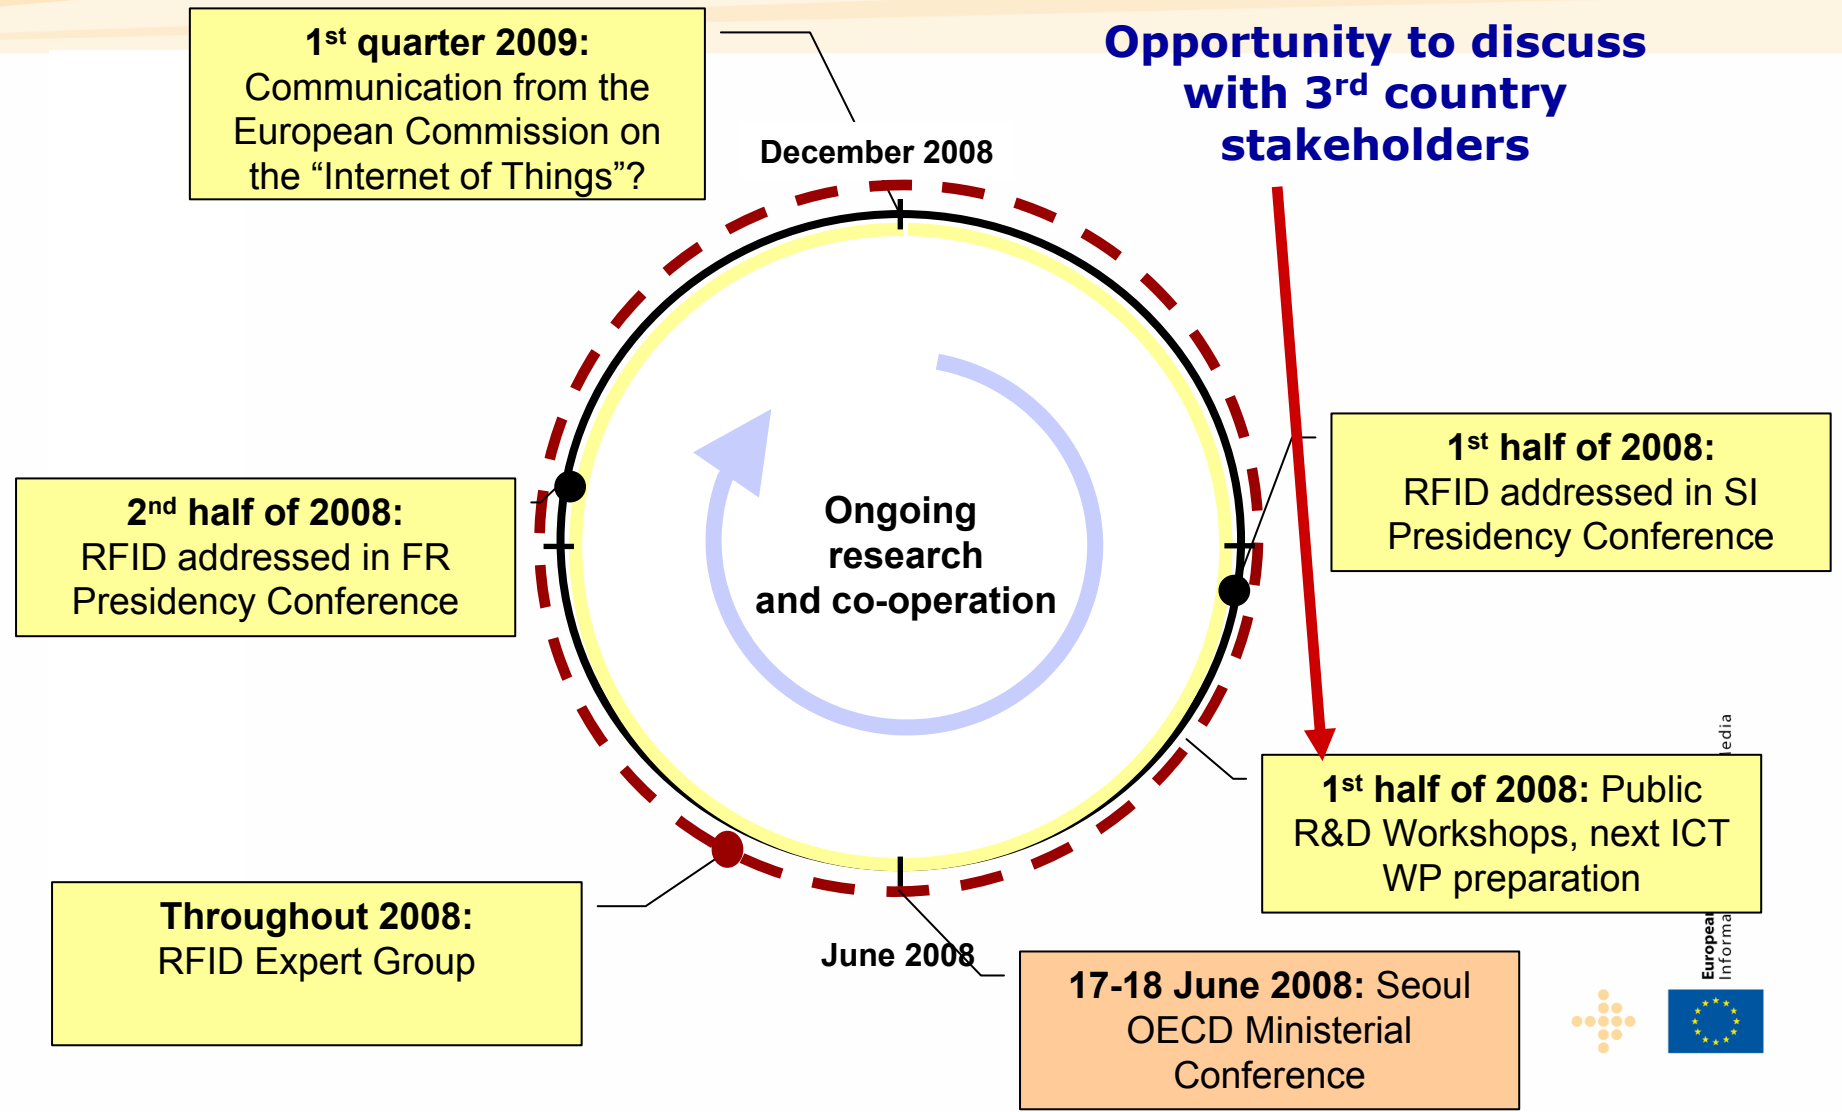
1$^{st}$ quarter 2009: Communication from the European Commission on the “Internet of Things”?

Opportunity to discuss with 3$^{rd}$ country stakeholders

December 2008

1$^{st}$ half of 2008: RFID addressed in SI Presidency Conference

2$^{nd}$ half of 2008: RFID addressed in FR Presidency Conference

Ongoing research and co-operation

1$^{st}$ half of 2008: Public R&D Workshops, next ICT WP preparation

Throughout 2008: RFID Expert Group

June 2008

17-18 June 2008: Seoul OECD Ministerial Conference

European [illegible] Informa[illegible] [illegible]edia